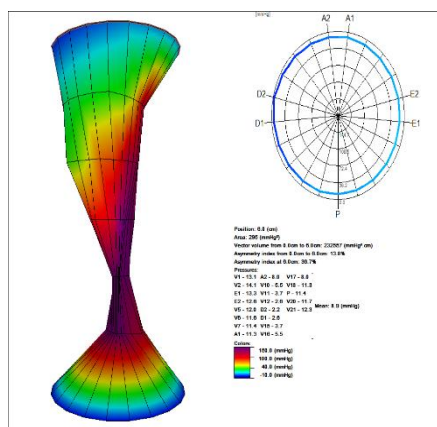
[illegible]
A2 A1
D2
E2
D1
E1
P

Position: 0.0 (cm)
Area: 295 (mmHg²)
Vector volume from 0.0cm to 6.0cm: 232887 (mmHg² cm)
Asymmetry index from 0.0cm to 6.0cm: 13.8%
Asymmetry index at 0.0cm: 20.7%
Pressures:
V1 - 13.1 A2 - 8.8 V17 - 8.8
V2 - 14.1 V10 - 5.0 V18 - 11.3
E1 - 13.3 V11 - 3.7 P - 11.4
E2 - 12.8 V12 - 2.8 V20 - 11.7
V5 - 12.8 D2 - 2.2 V21 - 12.5
V6 - 11.8 D1 - 2.8
V7 - 11.4 V15 - 3.7
A1 - 11.3 V16 - 5.5
Mean: 8.8 (mmHg)
Colors:
150.0 (mmHg)
100.0 (mmHg)
40.0 (mmHg)
-10.0 (mmHg)